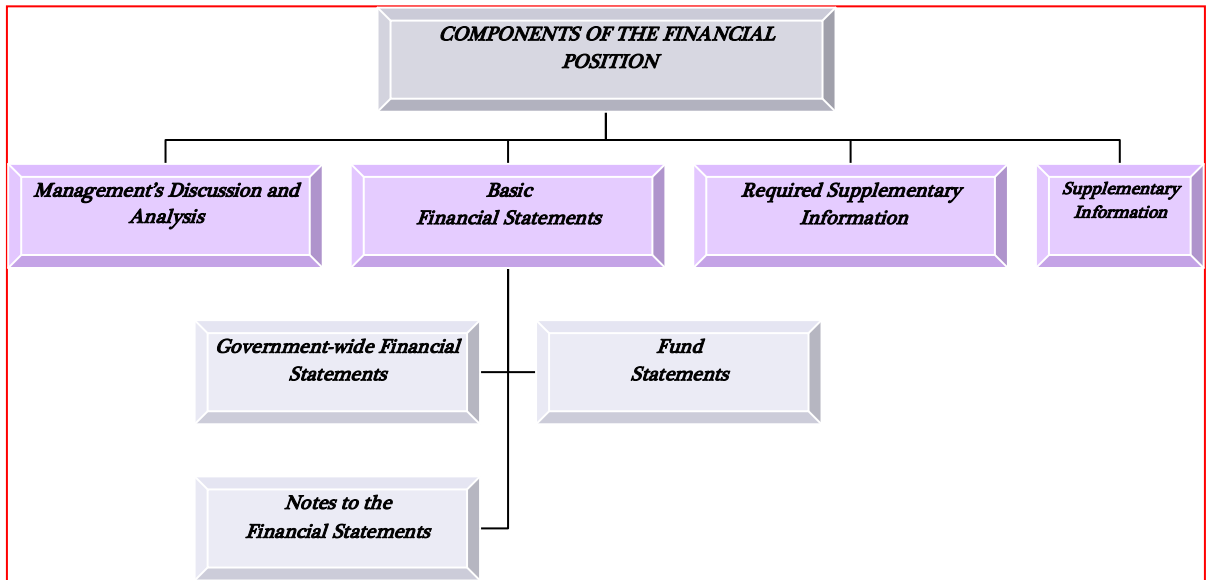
COMPONENTS OF THE FINANCIAL POSITION

Management's Discussion and Analysis

Basic Financial Statements

Required Supplementary Information

Supplementary Information

Government-wide Financial Statements

Fund Statements

Notes to the Financial Statements